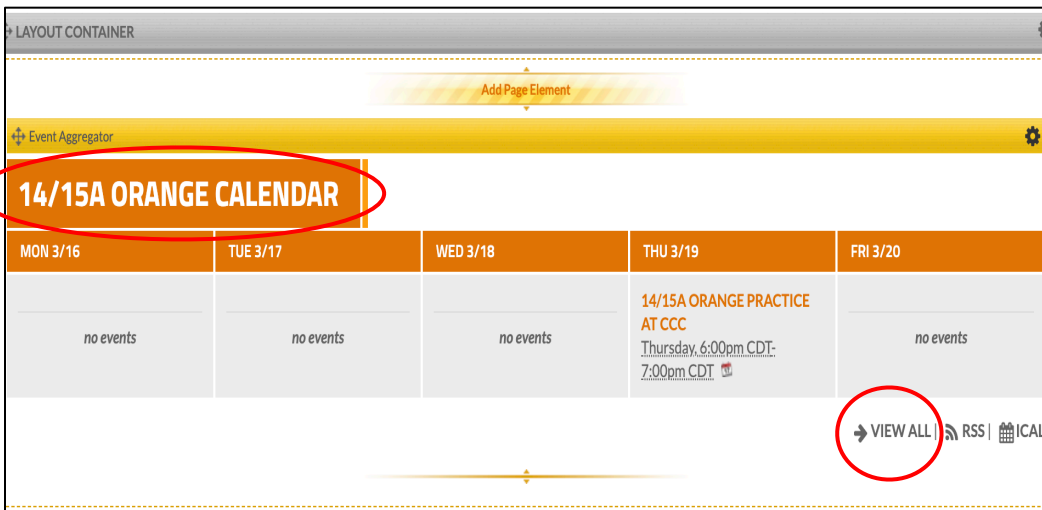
LAYOUT CONTAINER

Add Page Element

Event Aggregator

14/15A ORANGE CALENDAR

| MON 3/16 | TUE 3/17 | WED 3/18 | THU 3/19 | FRI 3/20 |
|---|---|---|---|---|
| no events | no events | no events | 14/15A ORANGE PRACTICE AT CCC Thursday, 6:00pm CDT-7:00pm CDT | no events |

VIEW ALL | RSS | ICAL